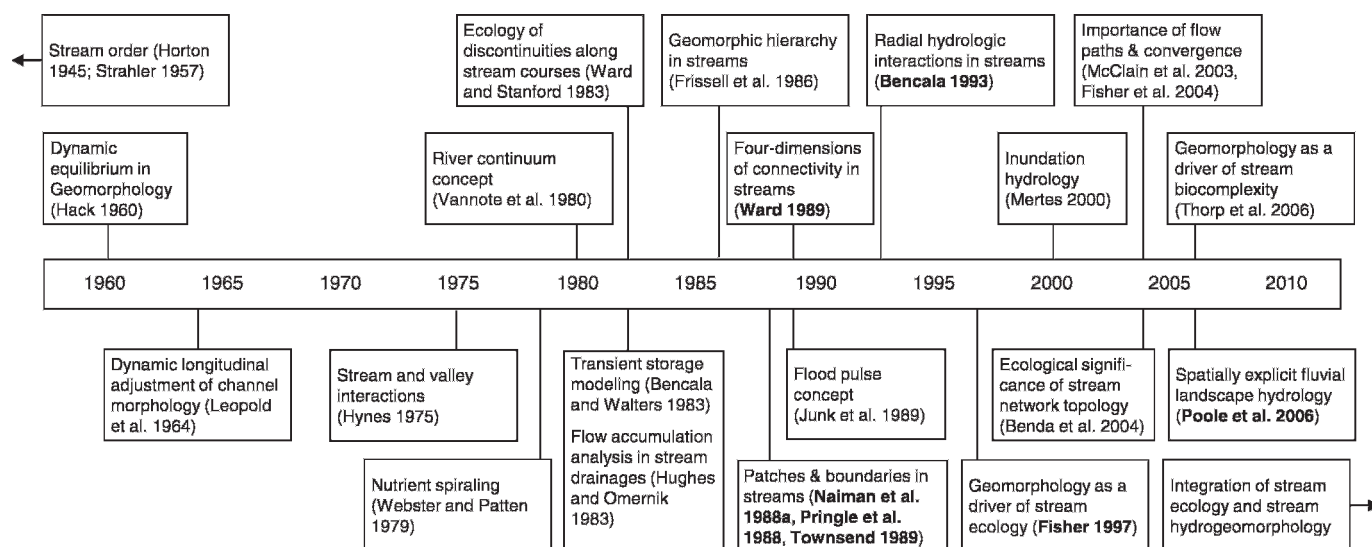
Stream order (Horton 1945; Strahler 1957)

Ecology of discontinuities along stream courses (Ward and Stanford 1983)

Geomorphic hierarchy in streams (Frissell et al. 1986)

Radial hydrologic interactions in streams (**Bencala 1993**)

Importance of flow paths & convergence (McClain et al. 2003, Fisher et al. 2004)

Dynamic equilibrium in Geomorphology (Hack 1960)

River continuum concept (Vannote et al. 1980)

Four-dimensions of connectivity in streams (**Ward 1989**)

Inundation hydrology (Mertes 2000)

Geomorphology as a driver of stream biocomplexity (Thorp et al. 2006)

| 1960 | 1965 | 1970 | 1975 | 1980 | 1985 | 1990 | 1995 | 2000 | 2005 | 2010 |
|---|---|---|---|---|---|---|---|---|---|---|

Dynamic longitudinal adjustment of channel morphology (Leopold et al. 1964)

Stream and valley interactions (Hynes 1975)

Transient storage modeling (Bencala and Walters 1983)

Flow accumulation analysis in stream drainages (Hughes and Omernik 1983)

Flood pulse concept (Junk et al. 1989)

Ecological significance of stream network topology (Benda et al. 2004)

Spatially explicit fluvial landscape hydrology (**Poole et al. 2006**)

Nutrient spiraling (Webster and Patten 1979)

Patches & boundaries in streams (**Naiman et al. 1988a, Pringle et al. 1988, Townsend 1989**)

Geomorphology as a driver of stream ecology (**Fisher 1997**)

Integration of stream ecology and stream hydrogeomorphology